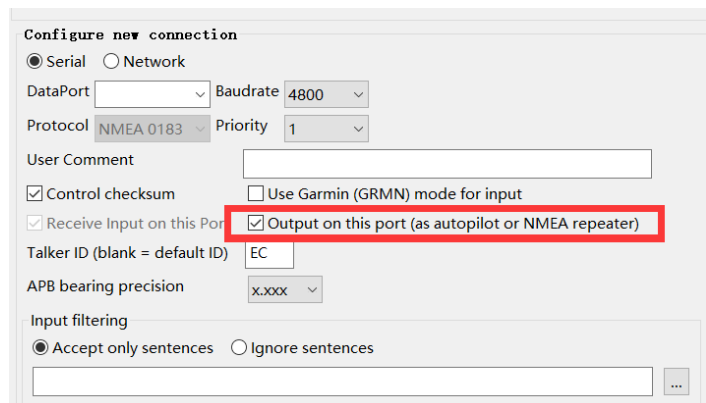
Configure new connection

Serial Network

DataPort Baudrate 4800

Protocol NMEA 0183 Priority 1

User Comment

Control checksum Use Garmin (GRMN) mode for input

Receive Input on this Por Output on this port (as autopilot or NMEA repeater)

Talker ID (blank = default ID) EC

APB bearing precision x.xxx

Input filtering

Accept only sentences Ignore sentences

...